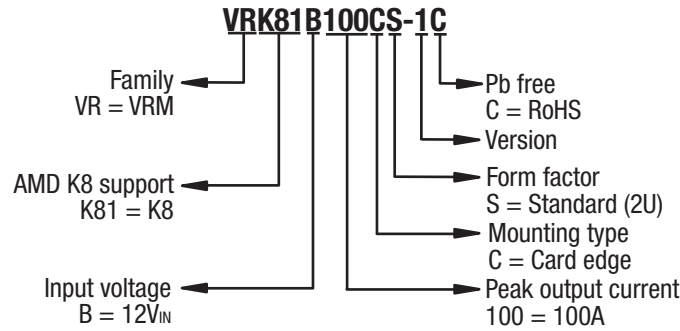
VRK81B100CS-1C

Family
VR = VRM

AMD K8 support
K81 = K8

Input voltage
B = 12V$_{IN}$

Pb free
C = RoHS

Version

Form factor
S = Standard (2U)

Mounting type
C = Card edge

Peak output current
100 = 100A